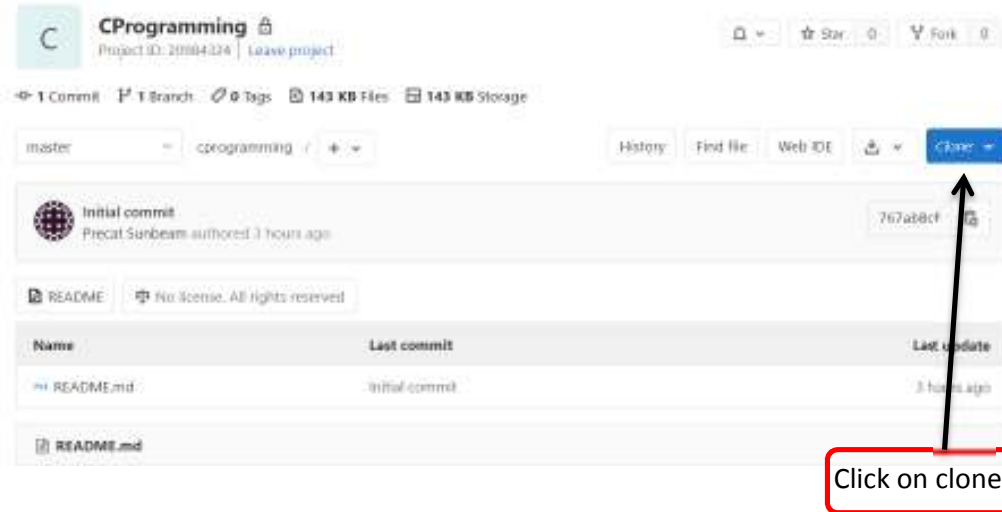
C

CProgramming
Project ID: 20984324 | Leave project

Star 0
Fork 0

1 Commit 1 Branch 0 Tags 143 KB Files 143 KB Storage

master
cprogramming / + 

History
Find file
Web IDE
Clone

Initial commit
Precat Sunbeam authored 3 hours ago

767a68cf

README
No license. All rights reserved

| Name | Last commit | Last update |
|---|---|---|
| README.md | Initial commit | 3 hours ago |

README.md

Click on clone